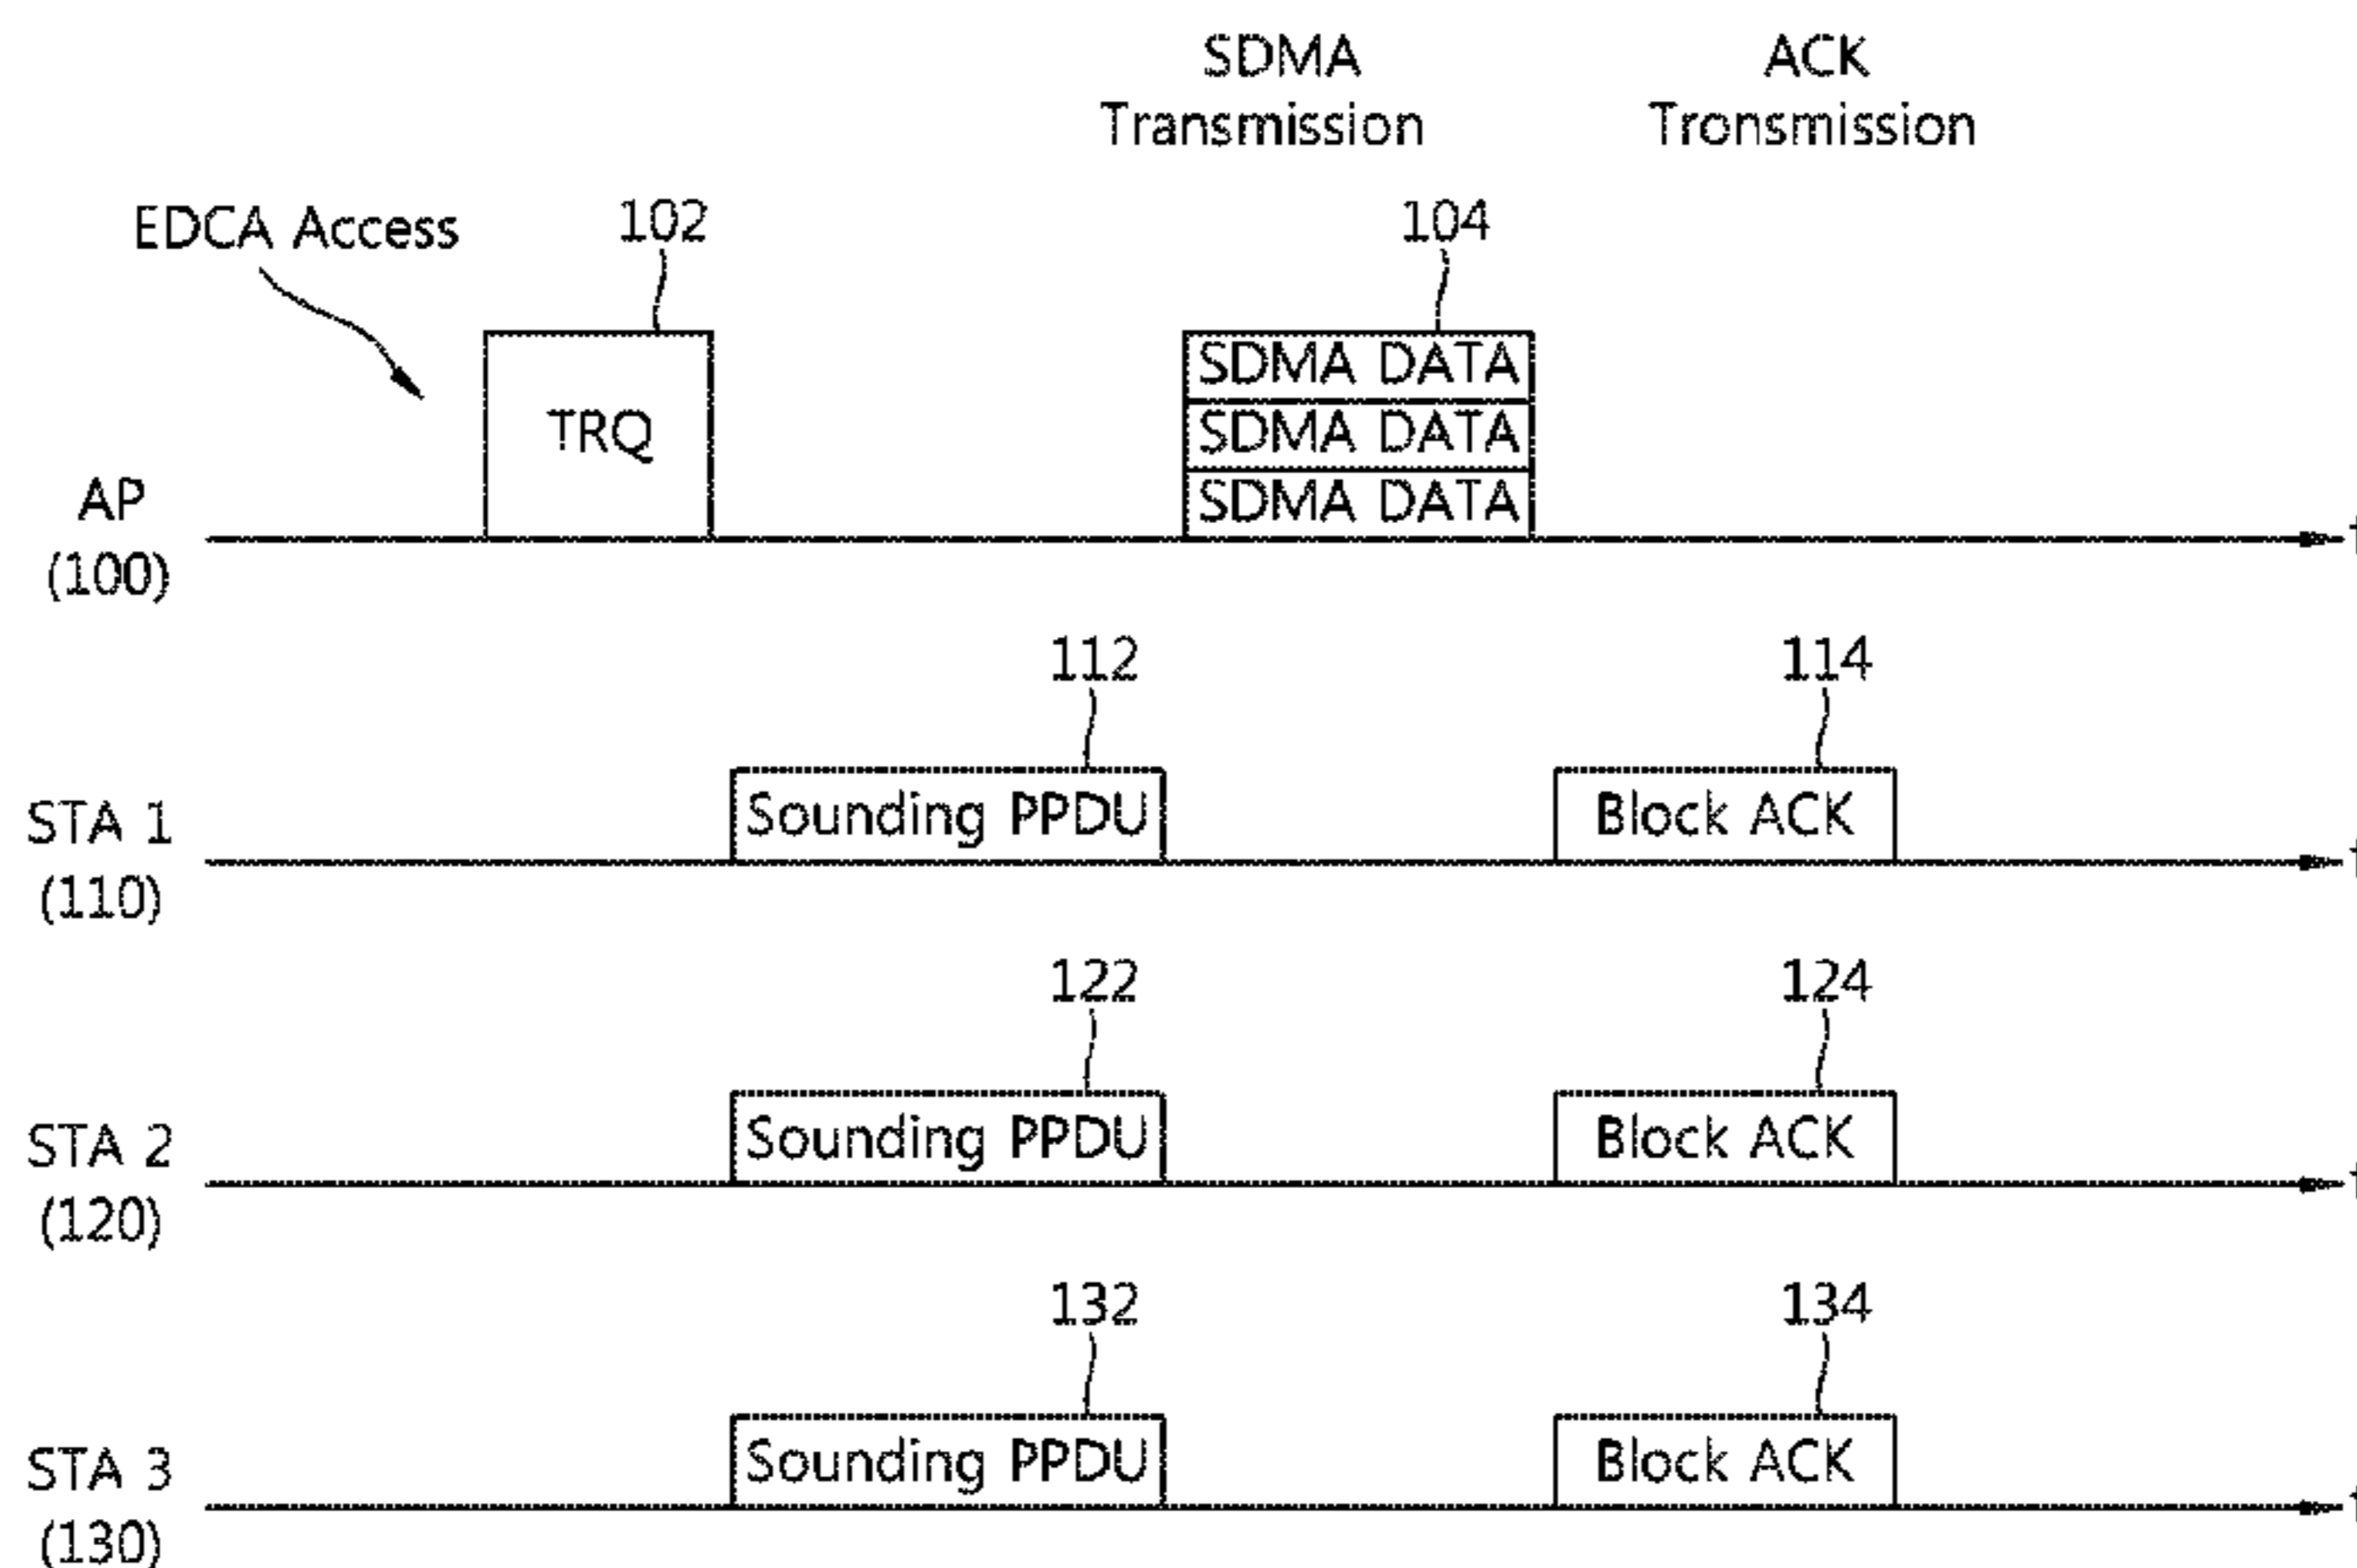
SDMA Transmission

ACK Tronsmission

EDCA Access

102

TRQ

104

SDMA DATA
SDMA DATA
SDMA DATA

AP (100)

112

Sounding PPDU

114

Block ACK

STA 1 (110)

122

Sounding PPDU

124

Block ACK

STA 2 (120)

132

Sounding PPDU

134

Block ACK

STA 3 (130)